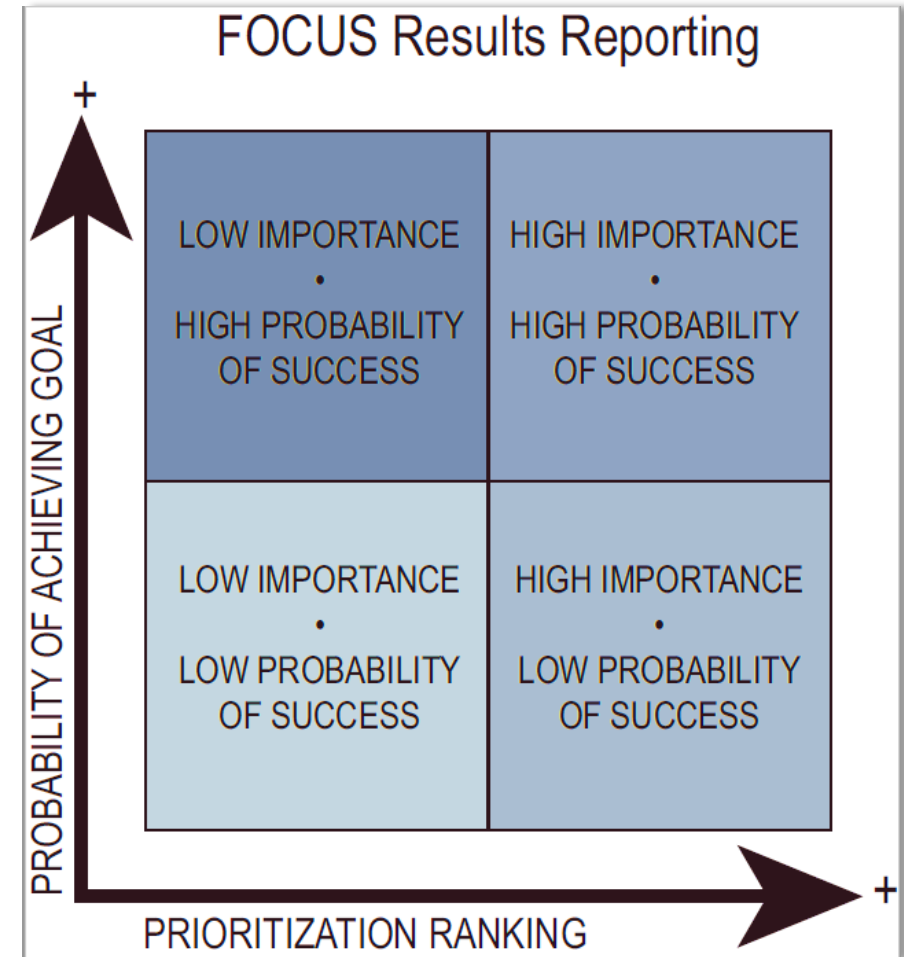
FOCUS Results Reporting

+

PROBABILITY OF ACHIEVING GOAL

LOW IMPORTANCE
•
HIGH PROBABILITY OF SUCCESS

HIGH IMPORTANCE
•
HIGH PROBABILITY OF SUCCESS

LOW IMPORTANCE
•
LOW PROBABILITY OF SUCCESS

HIGH IMPORTANCE
•
LOW PROBABILITY OF SUCCESS

+

PRIORITIZATION RANKING